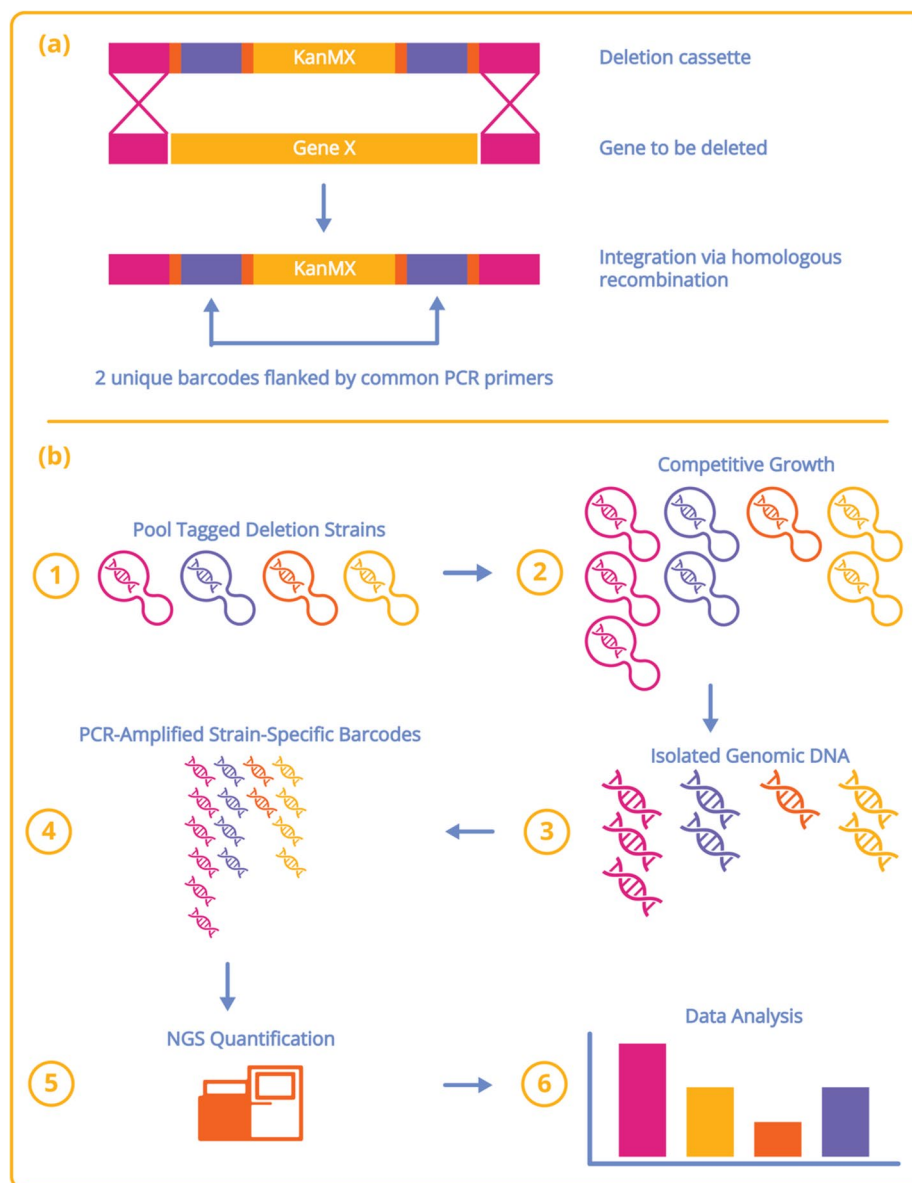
(a)

KanMX

Deletion cassette

Gene X

Gene to be deleted

KanMX

Integration via homologous recombination

2 unique barcodes flanked by common PCR primers

(b)

1

Pool Tagged Deletion Strains

2

Competitive Growth

3

Isolated Genomic DNA

4

PCR-Amplified Strain-Specific Barcodes

5

NGS Quantification

6

Data Analysis